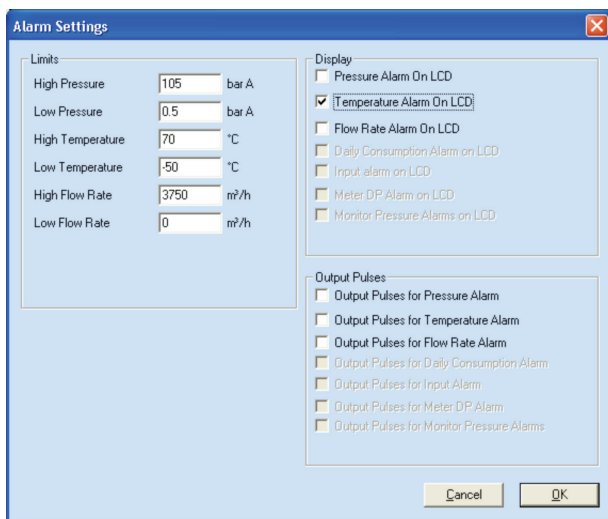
Alarm Settings

Limits

High Pressure 105 bar A

Low Pressure 0.5 bar A

High Temperature 70 °C

Low Temperature -50 °C

High Flow Rate 3750 m³/h

Low Flow Rate 0 m³/h

Display

Pressure Alarm On LCD

Temperature Alarm On LCD

Flow Rate Alarm On LCD

Daily Consumption Alarm on LCD

Input alarm on LCD

Meter DP Alarm on LCD

Monitor Pressure Alarms on LCD

Output Pulses

Output Pulses for Pressure Alarm

Output Pulses for Temperature Alarm

Output Pulses for Flow Rate Alarm

Output Pulses for Daily Consumption Alarm

Output Pulses for Input Alarm

Output Pulses for Meter DP Alarm

Output Pulses for Monitor Pressure Alarms

Cancel

OK